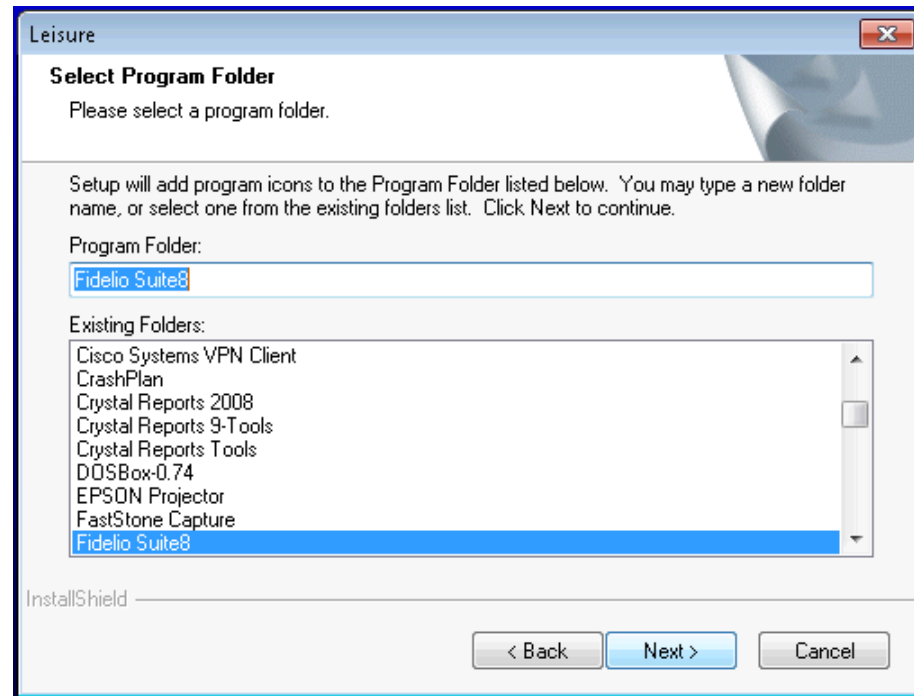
Leisure

Select Program Folder

Please select a program folder.

Setup will add program icons to the Program Folder listed below. You may type a new folder name, or select one from the existing folders list. Click Next to continue.

Program Folder:

Fidelio Suite8

Existing Folders:

Cisco Systems VPN Client
CrashPlan
Crystal Reports 2008
Crystal Reports 9-Tools
Crystal Reports Tools
DOSBox-0.74
EPSON Projector
FastStone Capture
Fidelio Suite8

InstallShield

< Back

Next >

Cancel